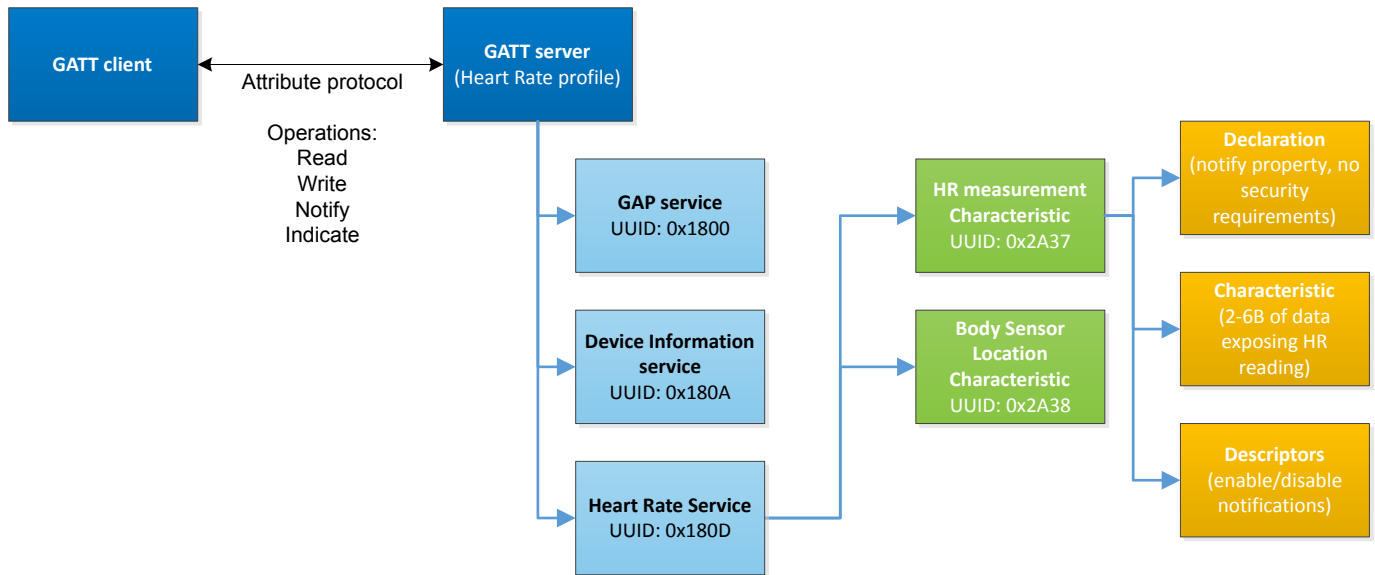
GATT client

Attribute protocol

Operations:
Read
Write
Notify
Indicate

GATT server
(Heart Rate profile)

GAP service
UUID: 0x1800

Device Information service
UUID: 0x180A

Heart Rate Service
UUID: 0x180D

HR measurement Characteristic
UUID: 0x2A37

Body Sensor Location Characteristic
UUID: 0x2A38

Declaration
(notify property, no security requirements)

Characteristic
(2-6B of data exposing HR reading)

Descriptors
(enable/disable notifications)